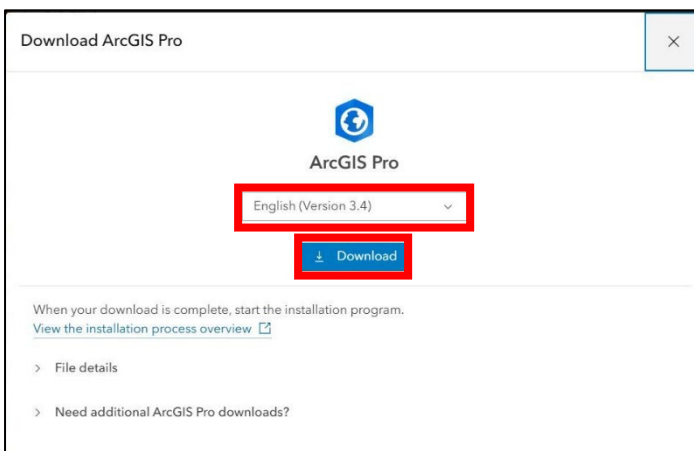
Download ArcGIS Pro

×

ArcGIS Pro

English (Version 3.4)

Download

When your download is complete, start the installation program.
View the installation process overview

File details

Need additional ArcGIS Pro downloads?